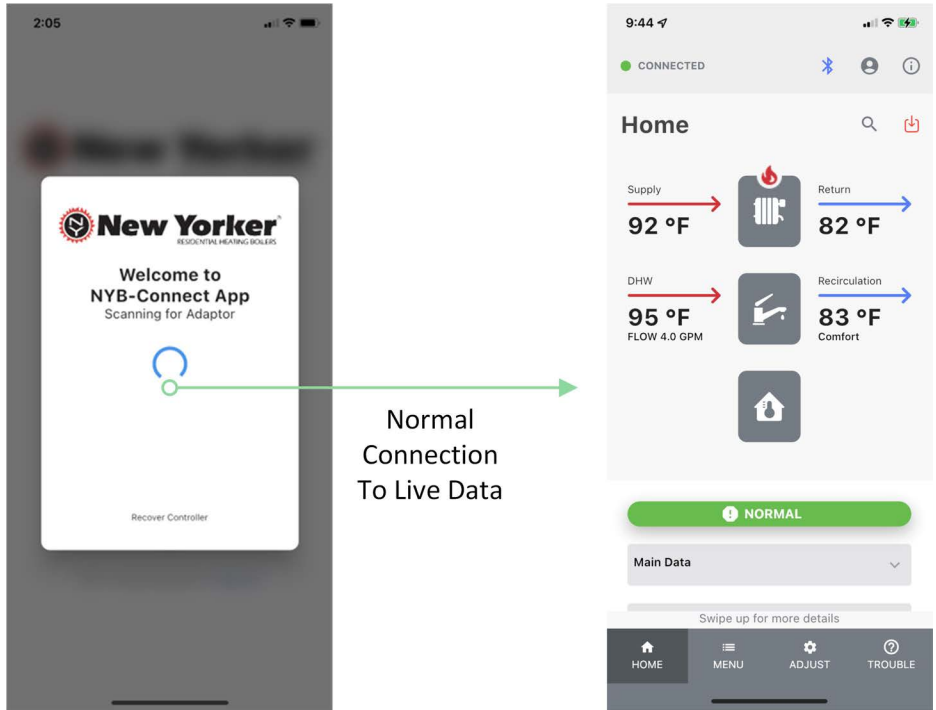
2:05

New Yorker
RESIDENTIAL HEATING BOILERS

Welcome to
NYB-Connect App
Scanning for Adaptor

Recover Controller

Normal
Connection
To Live Data

9:44

CONNECTED

Home

Supply
92 °F

Return
82 °F

DHW
95 °F
FLOW 4.0 GPM

Recirculation
83 °F
Comfort

NORMAL

Main Data

Swipe up for more details

HOME
MENU
ADJUST
TROUBLE